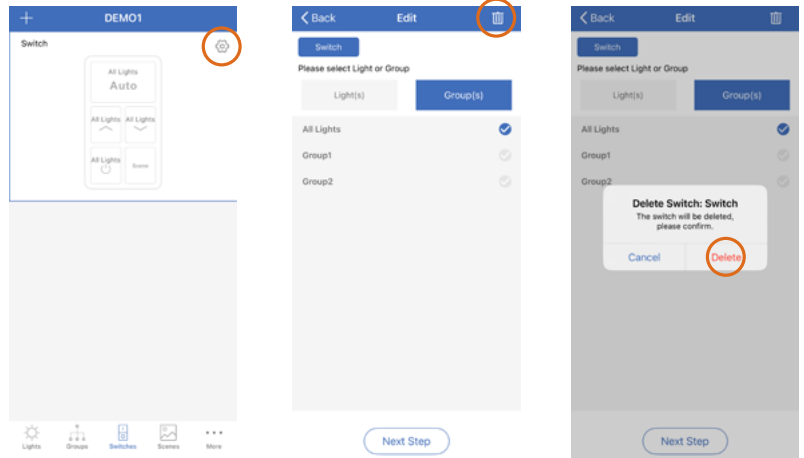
+ DEMO1

Switch

All Lights
Auto

All Lights
All Lights

All Lights
Scene

Lights Groups Switches Scenes More

< Back Edit

Switch

Please select Light or Group

Light(s) Group(s)

All Lights

Group1

Group2

Next Step

< Back Edit

Switch

Please select Light or Group

Light(s) Group(s)

All Lights

Group1

Group2

Delete Switch: Switch

The switch will be deleted, please confirm.

Cancel Delete

Next Step